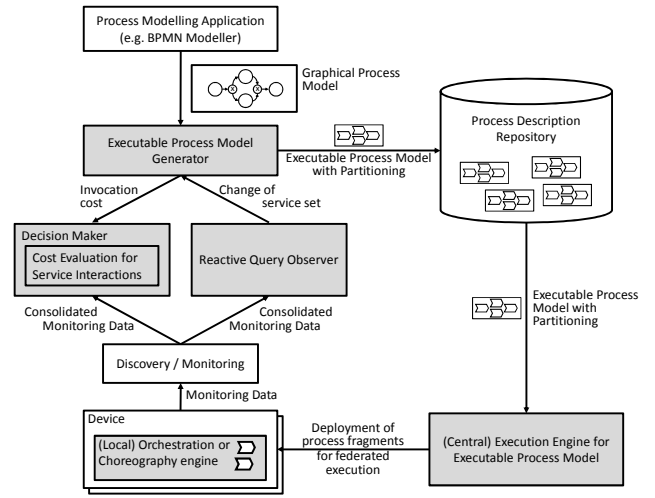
Process Modelling Application (e.g. BPMN Modeller)

Graphical Process Model

Executable Process Model Generator

Executable Process Model with Partitioning

Process Description Repository

Invocation cost

Change of service set

Decision Maker

Cost Evaluation for Service Interactions

Reactive Query Observer

Executable Process Model with Partitioning

Consolidated Monitoring Data

Consolidated Monitoring Data

Discovery / Monitoring

Monitoring Data

Device

(Local) Orchestration or Choreography engine

Deployment of process fragments for federated execution

(Central) Execution Engine for Executable Process Model